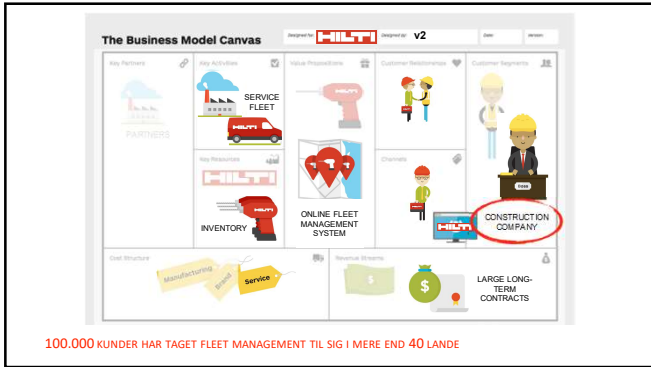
The Business Model Canvas

Designed for: HILTI
Designed by: v2
Date:
Version:

Key Partners

PARTNERS

Key Activities

SERVICE FLEET

HILTI

Key Resources

HILTI

INVENTORY

Value Propositions

ONLINE FLEET MANAGEMENT SYSTEM

Customer Relationships

Channels

HILTI

Customer Segments

boss

CONSTRUCTION COMPANY

Cost Structure

Manufacturing

Brand

Service

Revenue Streams

$

LARGE LONG-TERM CONTRACTS

100.000 KUNDER HAR TAGET FLEET MANAGEMENT TIL SIG I MERE END 40 LANDE